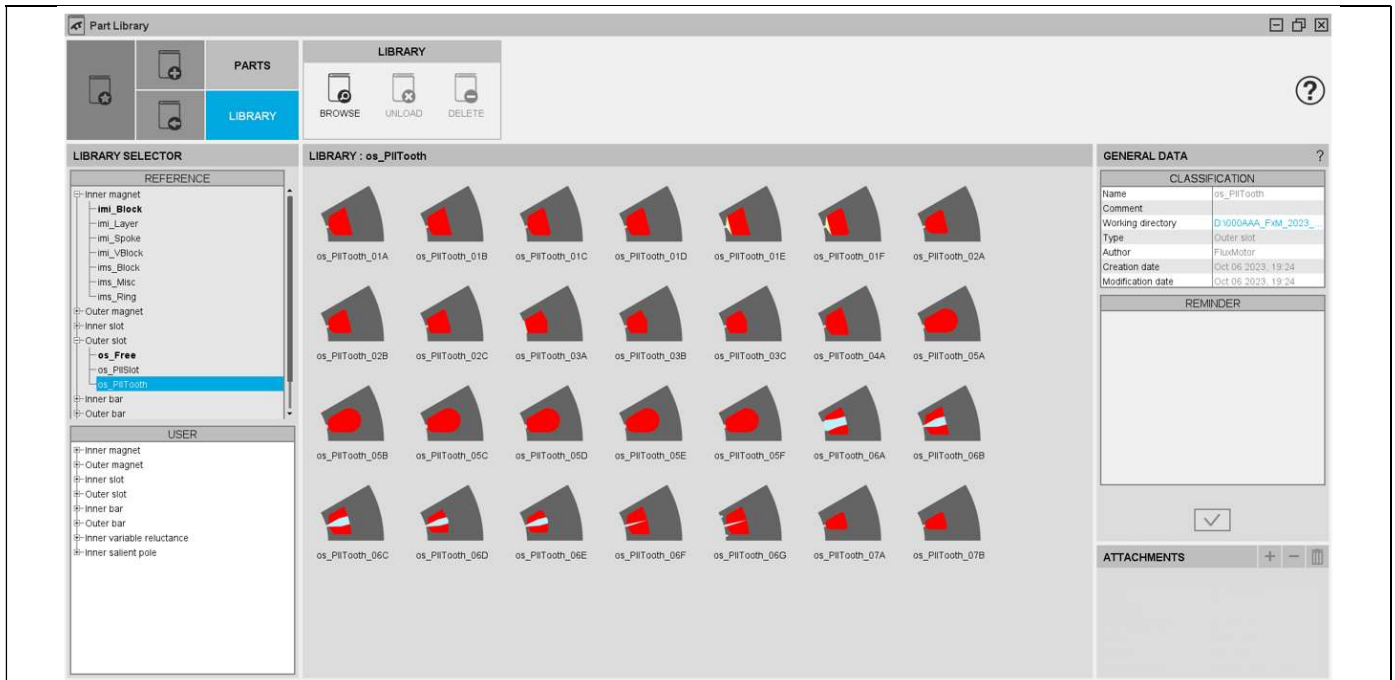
Part Library

PARTS

LIBRARY

LIBRARY

BROWSE UNLOAD DELETE

?

LIBRARY SELECTOR

REFERENCE

Inner magnet
imi_Block
imi_Layer
imi_Spoke
imi_VBlock
ims_Block
ims_Misc
ims_Ring
Outer magnet
Inner slot
Outer slot
os_Free
os_PllSlot
os_PllTooth
Inner bar
Outer bar

USER

Inner magnet
Outer magnet
Inner slot
Outer slot
Inner bar
Outer bar
Inner variable reluctance
Inner salient pole

LIBRARY : os_PllTooth

os_PllTooth_01A os_PllTooth_01B os_PllTooth_01C os_PllTooth_01D os_PllTooth_01E os_PllTooth_01F os_PllTooth_02A

os_PllTooth_02B os_PllTooth_02C os_PllTooth_03A os_PllTooth_03B os_PllTooth_03C os_PllTooth_04A os_PllTooth_05A

os_PllTooth_05B os_PllTooth_05C os_PllTooth_05D os_PllTooth_05E os_PllTooth_05F os_PllTooth_06A os_PllTooth_06B

os_PllTooth_06C os_PllTooth_06D os_PllTooth_06E os_PllTooth_06F os_PllTooth_06G os_PllTooth_07A os_PllTooth_07B

GENERAL DATA ?

CLASSIFICATION

| Name | os_PllTooth |
|---|---|
| Comment | |
| Working directory | D:\000AAA_FxM_2023_ |
| Type | Outer slot |
| Author | FluxMotor |
| Creation date | Oct 06 2023, 19:24 |
| Modification date | Oct 06 2023, 19:24 |

REMINDER

ATTACHMENTS